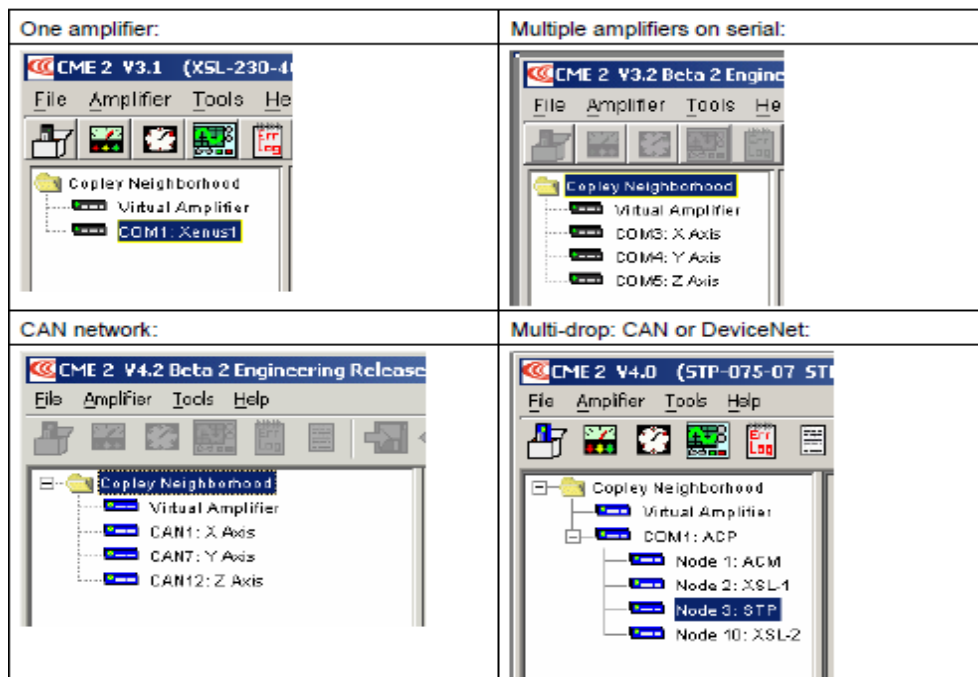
| One amplifier: | Multiple amplifiers on serial: |
|---|---|
| CME 2 V3.1 (XSL-230-4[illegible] File Amplifier Tools He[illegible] Err Log Copley Neighborhood Virtual Amplifier COM1: Xenus1 | CME 2 V3.2 Beta 2 Engine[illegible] File Amplifier Tools He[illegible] Copley Neighborhood Virtual Amplifier COM3: X Axis COM4: Y Axis COM5: Z Axis |
| CAN network: | Multi-drop: CAN or DeviceNet: |
| CME 2 V4.2 Beta 2 Engineering Release File Amplifier Tools Help Copley Neighborhood Virtual Amplifier CAN1: X Axis CAN7: Y Axis CAN12: Z Axis | CME 2 V4.0 (STP-075-07 ST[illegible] File Amplifier Tools Help Err Log Copley Neighborhood Virtual Amplifier COM1: ACP Node 1: ACM Node 2: XSL-1 Node 3: STP Node 10: XSL-2 |